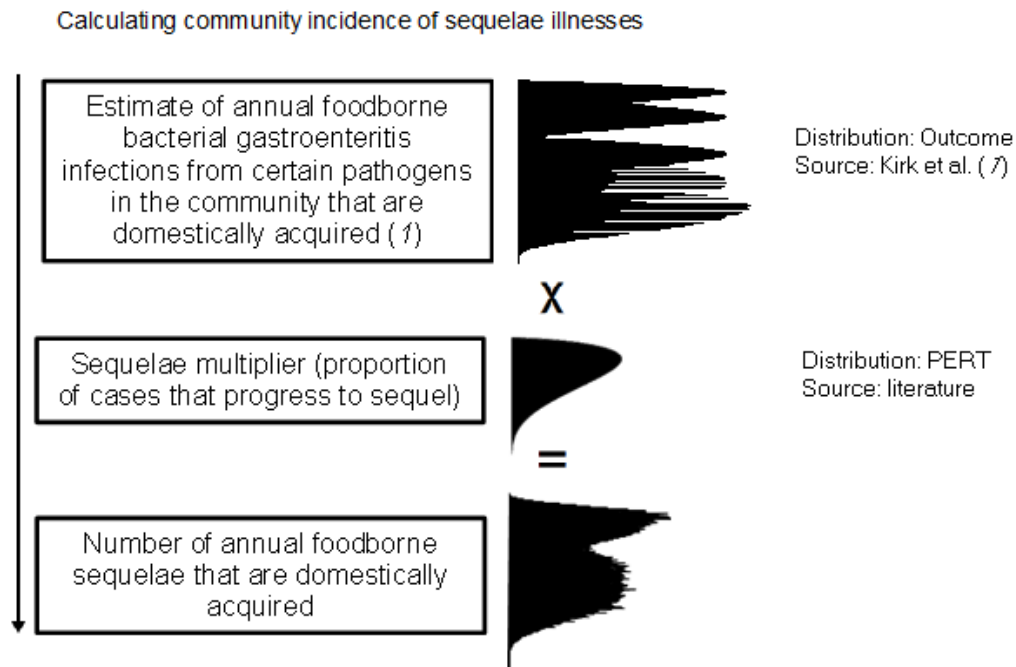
Calculating community incidence of sequelae illnesses

Estimate of annual foodborne bacterial gastroenteritis infections from certain pathogens in the community that are domestically acquired (*1*)

Distribution: Outcome
Source: Kirk et al. (*1*)

X

Sequelae multiplier (proportion of cases that progress to sequel)

Distribution: PERT
Source: literature

=

Number of annual foodborne sequelae that are domestically acquired